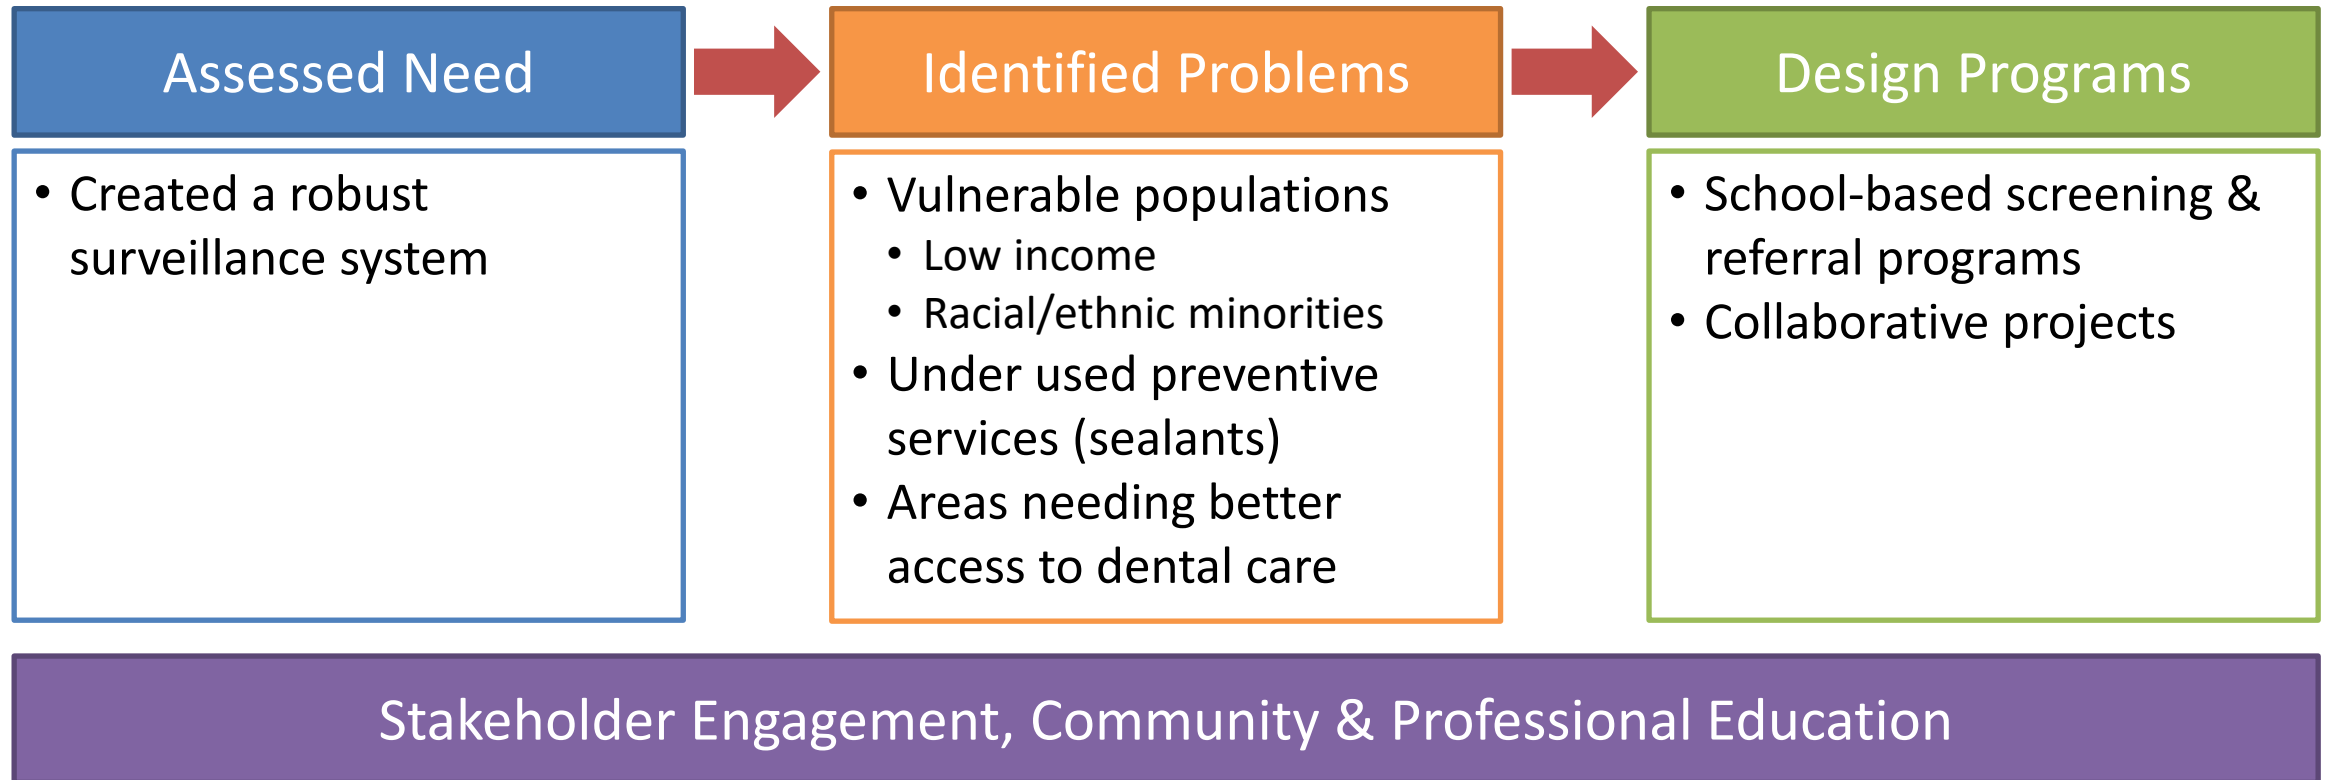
Assessed Need

• Created a robust surveillance system

Identified Problems

• Vulnerable populations
  • Low income
  • Racial/ethnic minorities
• Under used preventive services (sealants)
• Areas needing better access to dental care

Design Programs

• School-based screening & referral programs
• Collaborative projects

Stakeholder Engagement, Community & Professional Education